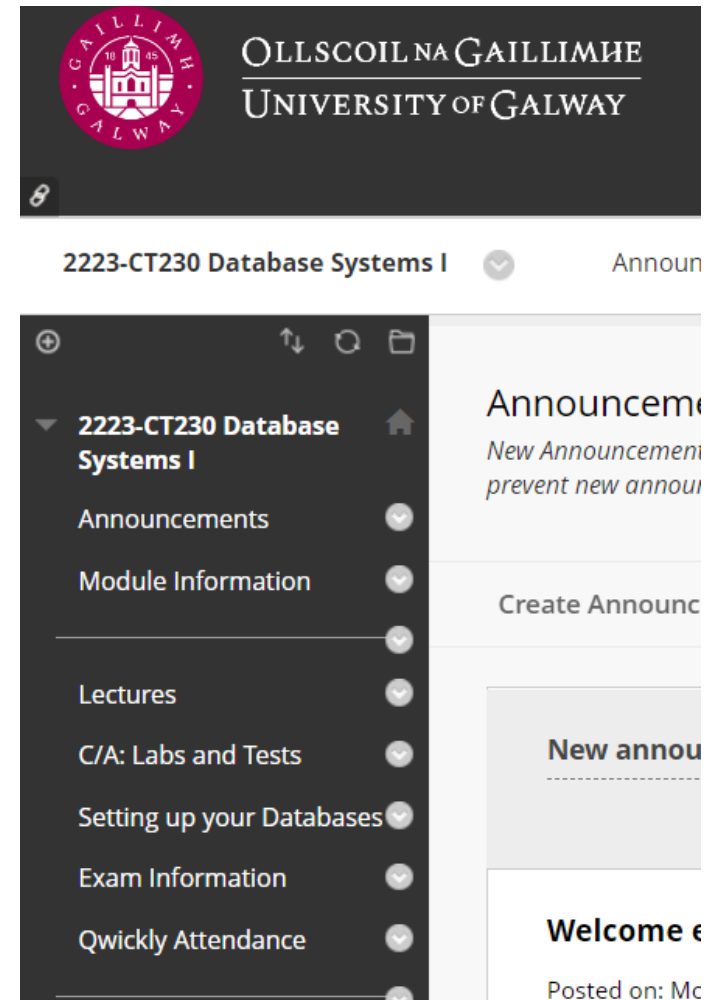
GAILLIMH 18 45 GALWAY

OLLSCOIL NA GAILLIMHE
UNIVERSITY OF GALWAY

2223-CT230 Database Systems I

Announ

2223-CT230 Database Systems I

Announcements

Module Information

Lectures

C/A: Labs and Tests

Setting up your Databases

Exam Information

Qwickly Attendance

Announceme

New Announcement
prevent new annou

Create Announc

New annou

Welcome e

Posted on: Mo